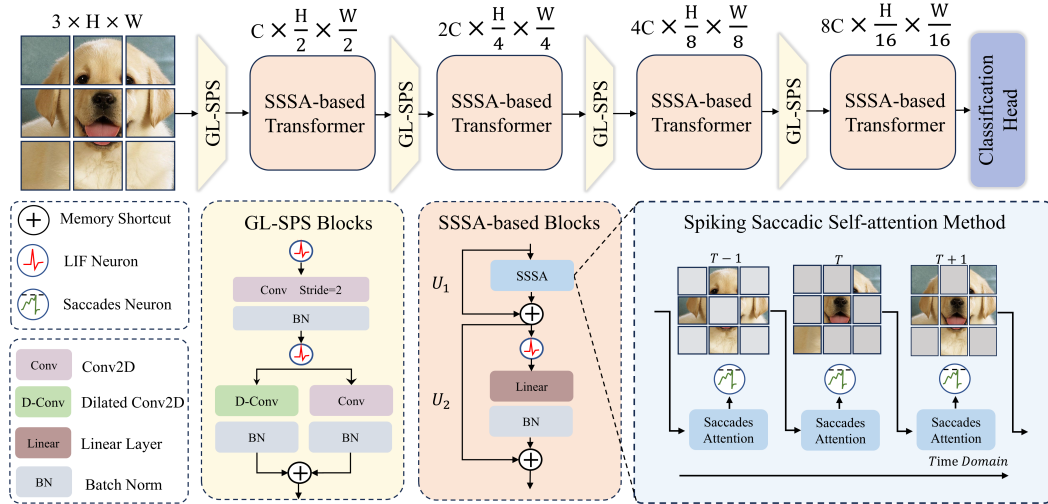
$3 \times H \times W$

GL-SPS

$C \times \frac{H}{2} \times \frac{W}{2}$

SSSA-based Transformer

GL-SPS

$2C \times \frac{H}{4} \times \frac{W}{4}$

SSSA-based Transformer

GL-SPS

$4C \times \frac{H}{8} \times \frac{W}{8}$

SSSA-based Transformer

GL-SPS

$8C \times \frac{H}{16} \times \frac{W}{16}$

SSSA-based Transformer

Classification Head

Memory Shortcut

LIF Neuron

Saccades Neuron

Conv Conv2D

D-Conv Dilated Conv2D

Linear Linear Layer

BN Batch Norm

GL-SPS Blocks

Conv Stride=2

BN

D-Conv

Conv

BN

BN

SSSA-based Blocks

$U_1$

SSSA

$U_2$

Linear

BN

Spiking Saccadic Self-attention Method

$T-1$

$T$

$T+1$

Saccades Attention

Saccades Attention

Saccades Attention

Time Domain